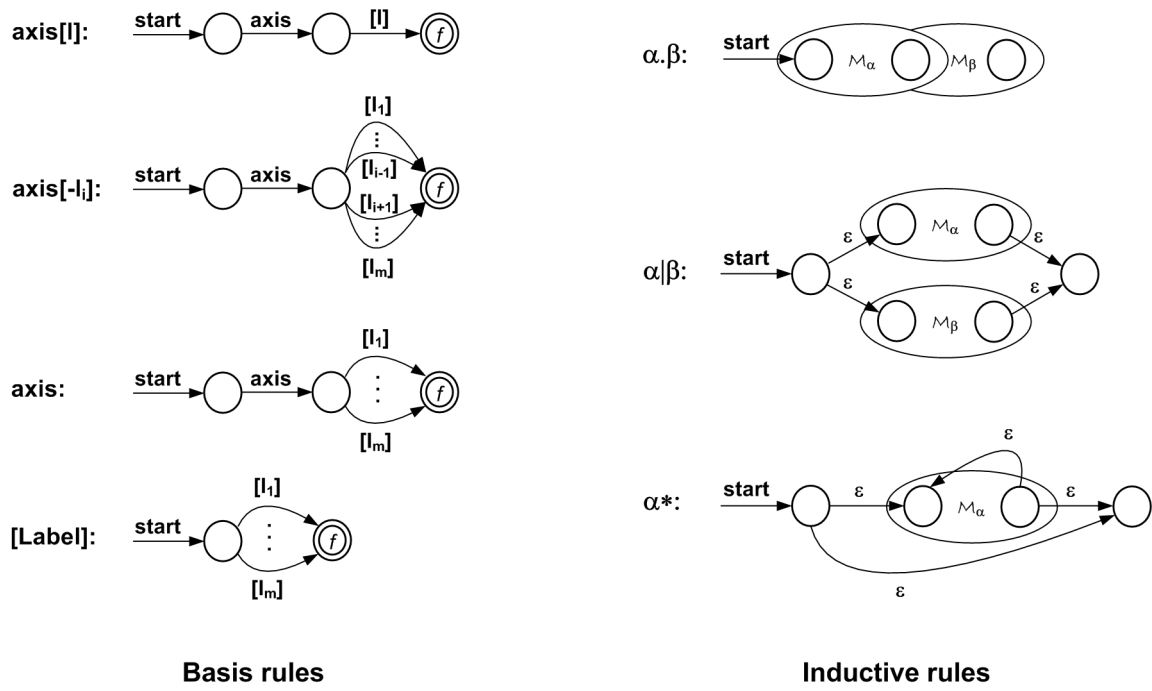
axis[l]: start axis [l] $f$

axis[-$l_i$]: start axis [$l_1$] ⋮ [$l_{i-1}$] [$l_{i+1}$] ⋮ [$l_m$] $f$

axis: start axis [$l_1$] ⋮ [$l_m$] $f$

[Label]: start [$l_1$] ⋮ [$l_m$] $f$

Basis rules

$\alpha.\beta$: start $M_\alpha$ $M_\beta$

$\alpha|\beta$: start ε $M_\alpha$ ε ε $M_\beta$ ε

$\alpha*$: start ε ε $M_\alpha$ ε ε

Inductive rules